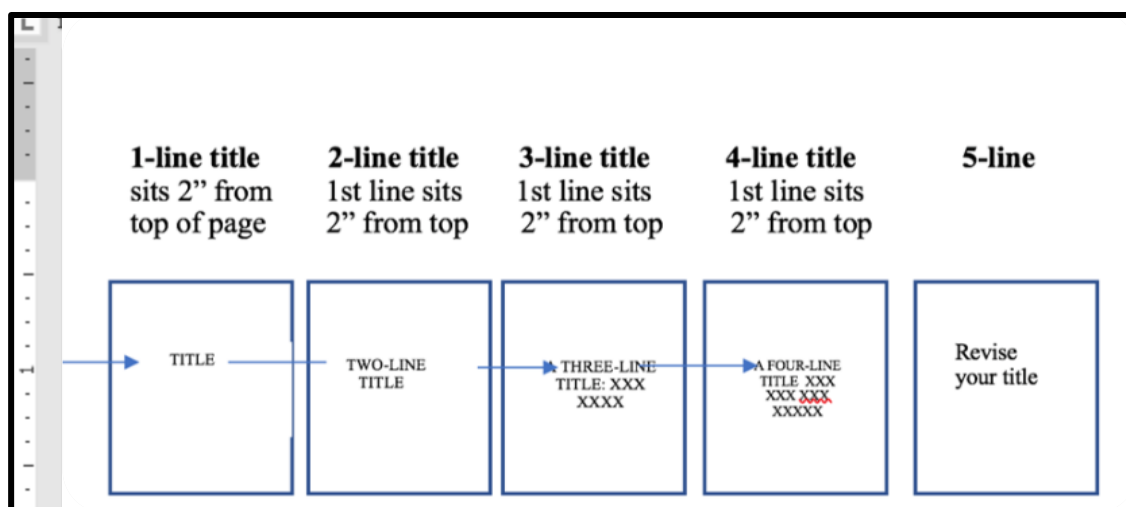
1-line title
sits 2” from top of page

2-line title
1st line sits 2” from top

3-line title
1st line sits 2” from top

4-line title
1st line sits 2” from top

5-line

TITLE

TWO-LINE TITLE

A THREE-LINE TITLE: XXX XXXX

A FOUR-LINE TITLE XXX XXX XXX XXXXX

Revise your title

1